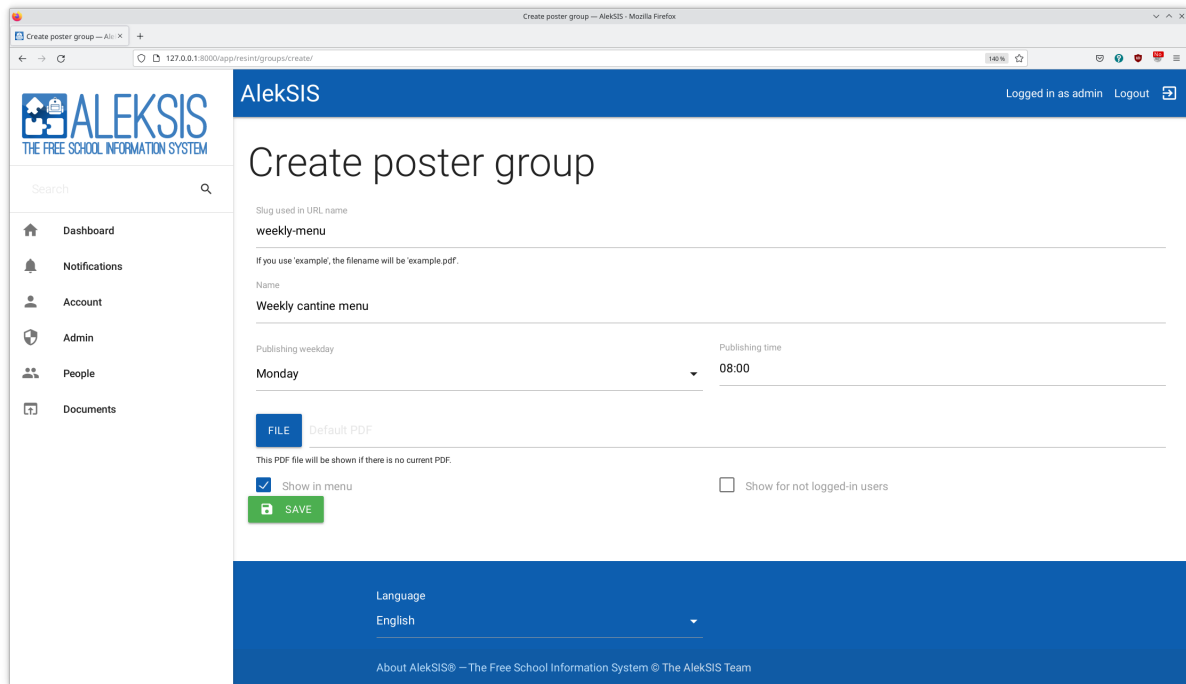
Create poster group — AlekSIS - Mozilla Firefox

Create poster group — Ale ×

127.0.0.1:8000/app/resint/groups/create/

140 %

ALEKSIS
THE FREE SCHOOL INFORMATION SYSTEM

AlekSIS

Logged in as admin Logout

Search

Dashboard

Notifications

Account

Admin

People

Documents

Create poster group

Slug used in URL name
weekly-menu

If you use 'example', the filename will be 'example.pdf'.

Name
Weekly cantine menu

Publishing weekday
Monday

Publishing time
08:00

FILE Default PDF

This PDF file will be shown if there is no current PDF.

Show in menu

Show for not logged-in users

SAVE

Language
English

About AlekSIS® — The Free School Information System © The AlekSIS Team